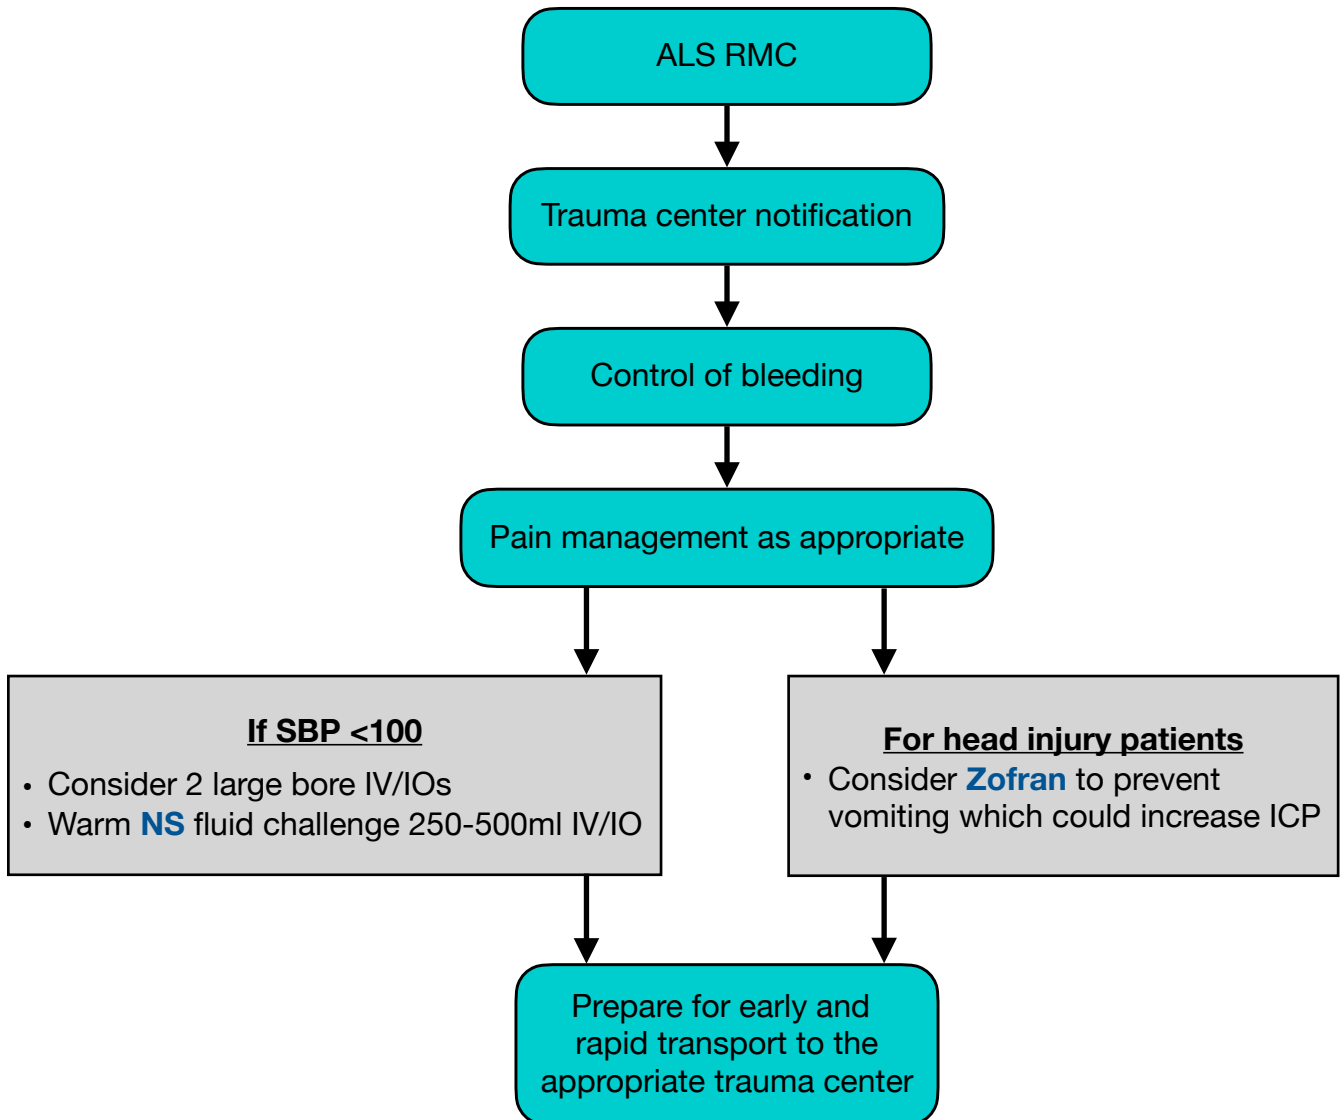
ALS RMC

Trauma center notification

Control of bleeding

Pain management as appropriate

**If SBP <100**
• Consider 2 large bore IV/IOs
• Warm **NS** fluid challenge 250-500ml IV/IO

**For head injury patients**
• Consider **Zofran** to prevent vomiting which could increase ICP

Prepare for early and rapid transport to the appropriate trauma center